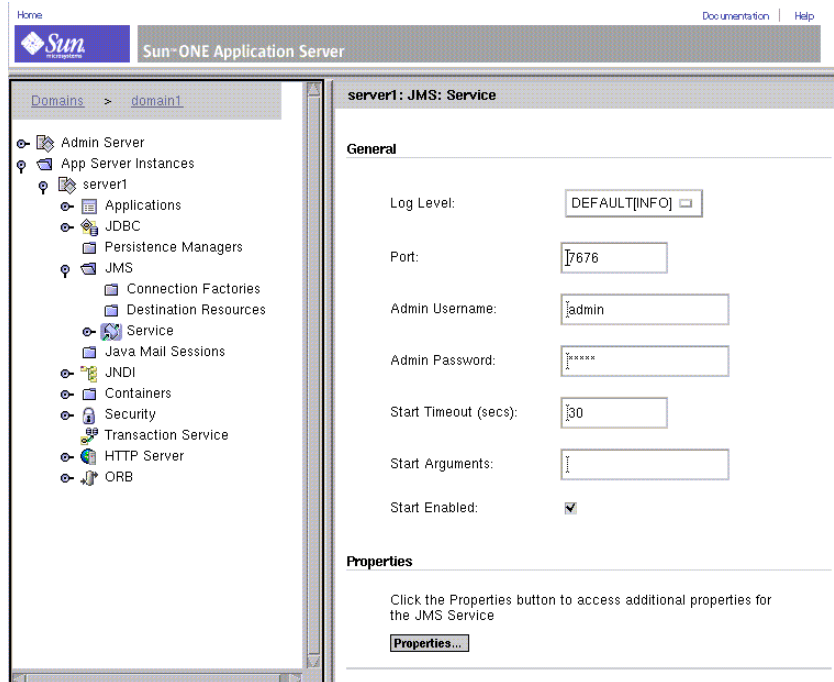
Home

Documentation | Help

Sun microsystems

Sun-ONE Application Server

Domains > domain1

Admin Server
App Server Instances
server1
Applications
JDBC
Persistence Managers
JMS
Connection Factories
Destination Resources
Service
Java Mail Sessions
JNDI
Containers
Security
Transaction Service
HTTP Server
ORB

server1: JMS: Service

General

Log Level: DEFAULT[INFO]

Port: 7676

Admin Username: admin

Admin Password: *****

Start Timeout (secs): 30

Start Arguments:

Start Enabled: ✔

Properties

Click the Properties button to access additional properties for the JMS Service

Properties...